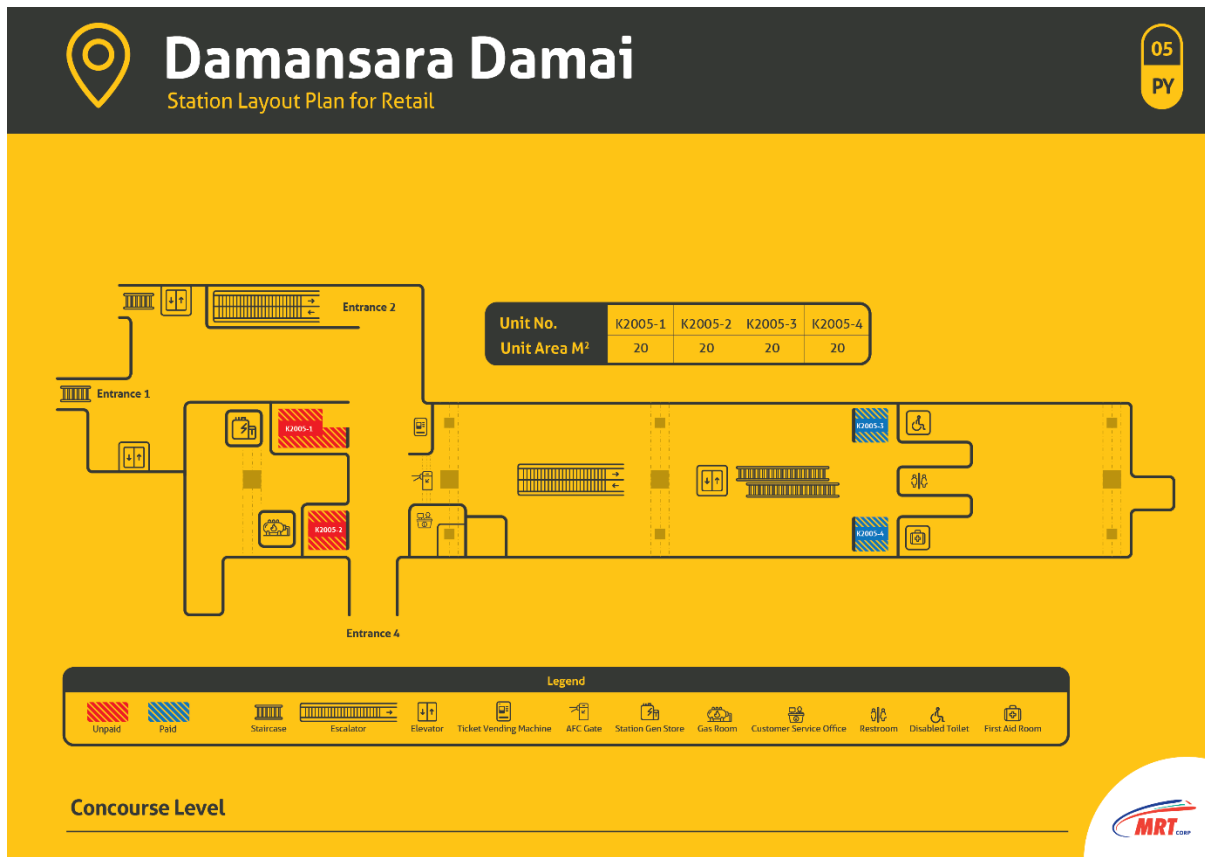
Damansara Damai
Station Layout Plan for Retail

05
PY

| Unit No. | K2005-1 | K2005-2 | K2005-3 | K2005-4 |
|---|---|---|---|---|
| Unit Area M² | 20 | 20 | 20 | 20 |

Entrance 2
Entrance 1
Entrance 4
K2005-1
K2005-2
K2005-3
K2005-4

Legend
Unpaid
Paid
Staircase
Escalator
Elevator
Ticket Vending Machine
AFC Gate
Station Gen Store
Gas Room
Customer Service Office
Restroom
Disabled Toilet
First Aid Room

Concourse Level

MRT CORP